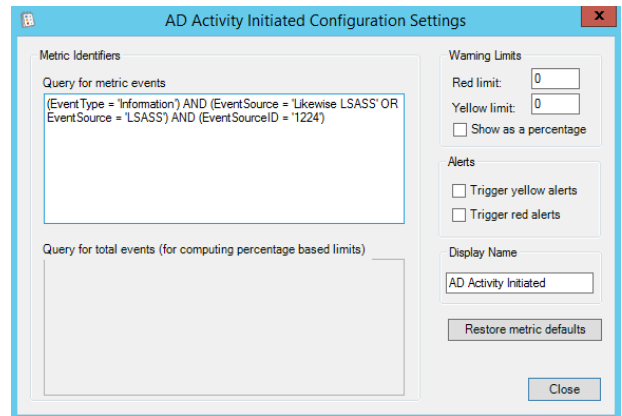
AD Activity Initiated Configuration Settings

x

Metric Identifiers

Query for metric events

(EventType = 'Information') AND (EventSource = 'Likewise LSASS' OR EventSource = 'LSASS') AND (EventSourceID = '1224')

Query for total events (for computing percentage based limits)

Warning Limits

Red limit: 0

Yellow limit: 0

Show as a percentage

Alerts

Trigger yellow alerts

Trigger red alerts

Display Name

AD Activity Initiated

Restore metric defaults

Close